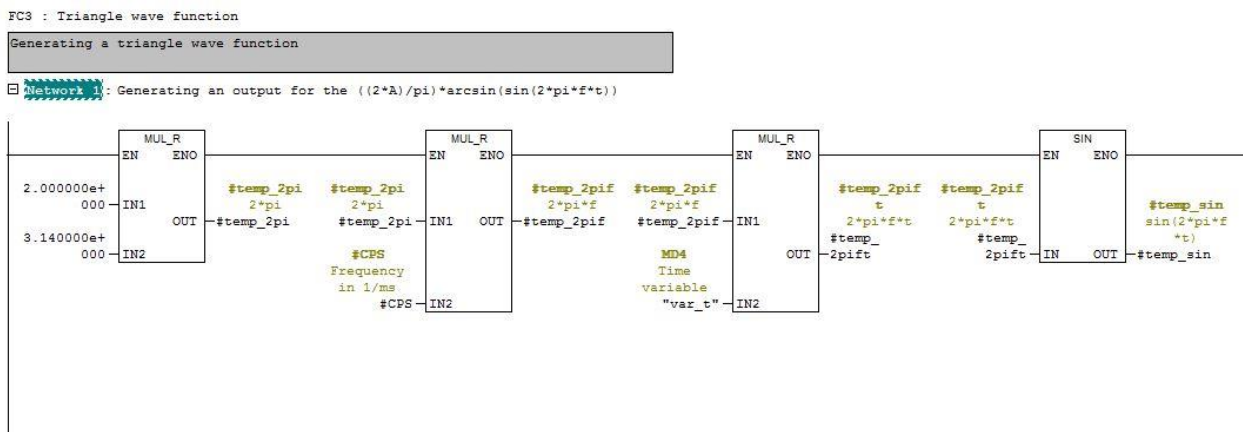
FC3 : Triangle wave function

Generating a triangle wave function

Network 1: Generating an output for the ((2*A)/pi)*arcsin(sin(2*pi*f*t))

MUL_R
EN ENO
2.000000e+000 IN1
OUT #temp_2pi
3.140000e+000 IN2

#temp_2pi
2*pi

MUL_R
EN ENO
#temp_2pi
2*pi
#temp_2pi IN1
OUT #temp_2pif
#CPS
Frequency in 1/ms
#CPS IN2

#temp_2pif
2*pi*f

MUL_R
EN ENO
#temp_2pif
2*pi*f
#temp_2pif IN1
OUT #temp_2pift
MD4
Time variable
"var_t" IN2

#temp_2pif t
2*pi*f*t

SIN
EN ENO
#temp_2pif t
2*pi*f*t
#temp_2pift IN
OUT #temp_sin

#temp_sin
sin(2*pi*f*t)